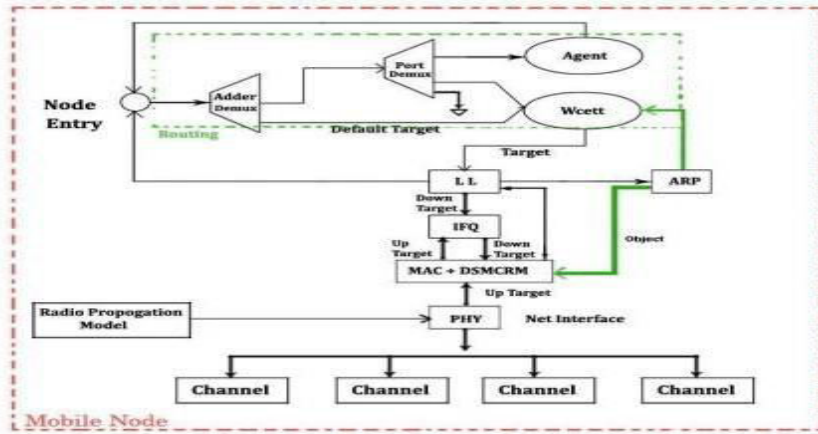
Node Entry

Adder Demux

Port Demux

Agent

Wcett

Routing

Default Target

Target

L L

ARP

Down Target

IFQ

Up Target

Down Target

Object

MAC + DSMCRM

Up Target

Radio Propogation Model

PHY

Net Interface

Channel

Channel

Channel

Channel

Mobile Node